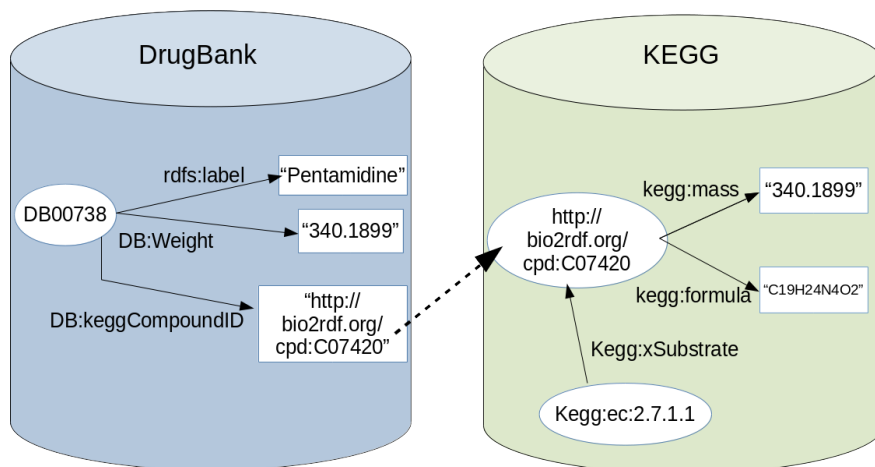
DrugBank

rdfs:label

"Pentamidine"

DB00738

DB:Weight

"340.1899"

DB:keggCompoundID

"http://bio2rdf.org/cpd:C07420"

KEGG

kegg:mass

"340.1899"

http://bio2rdf.org/cpd:C07420

kegg:formula

"C19H24N4O2"

Kegg:xSubstrate

Kegg:ec:2.7.1.1